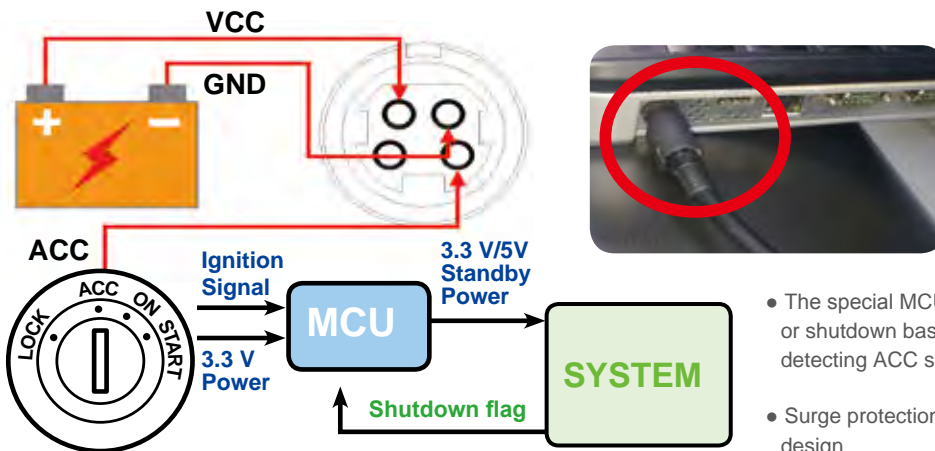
VCC

GND

+

−

ACC

ACC

ON

START

LOCK

Ignition Signal

3.3 V Power

MCU

3.3 V/5V Standby Power

SYSTEM

Shutdown flag

● The special MCU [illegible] or shutdown bas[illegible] detecting ACC s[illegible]

● Surge protection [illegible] design